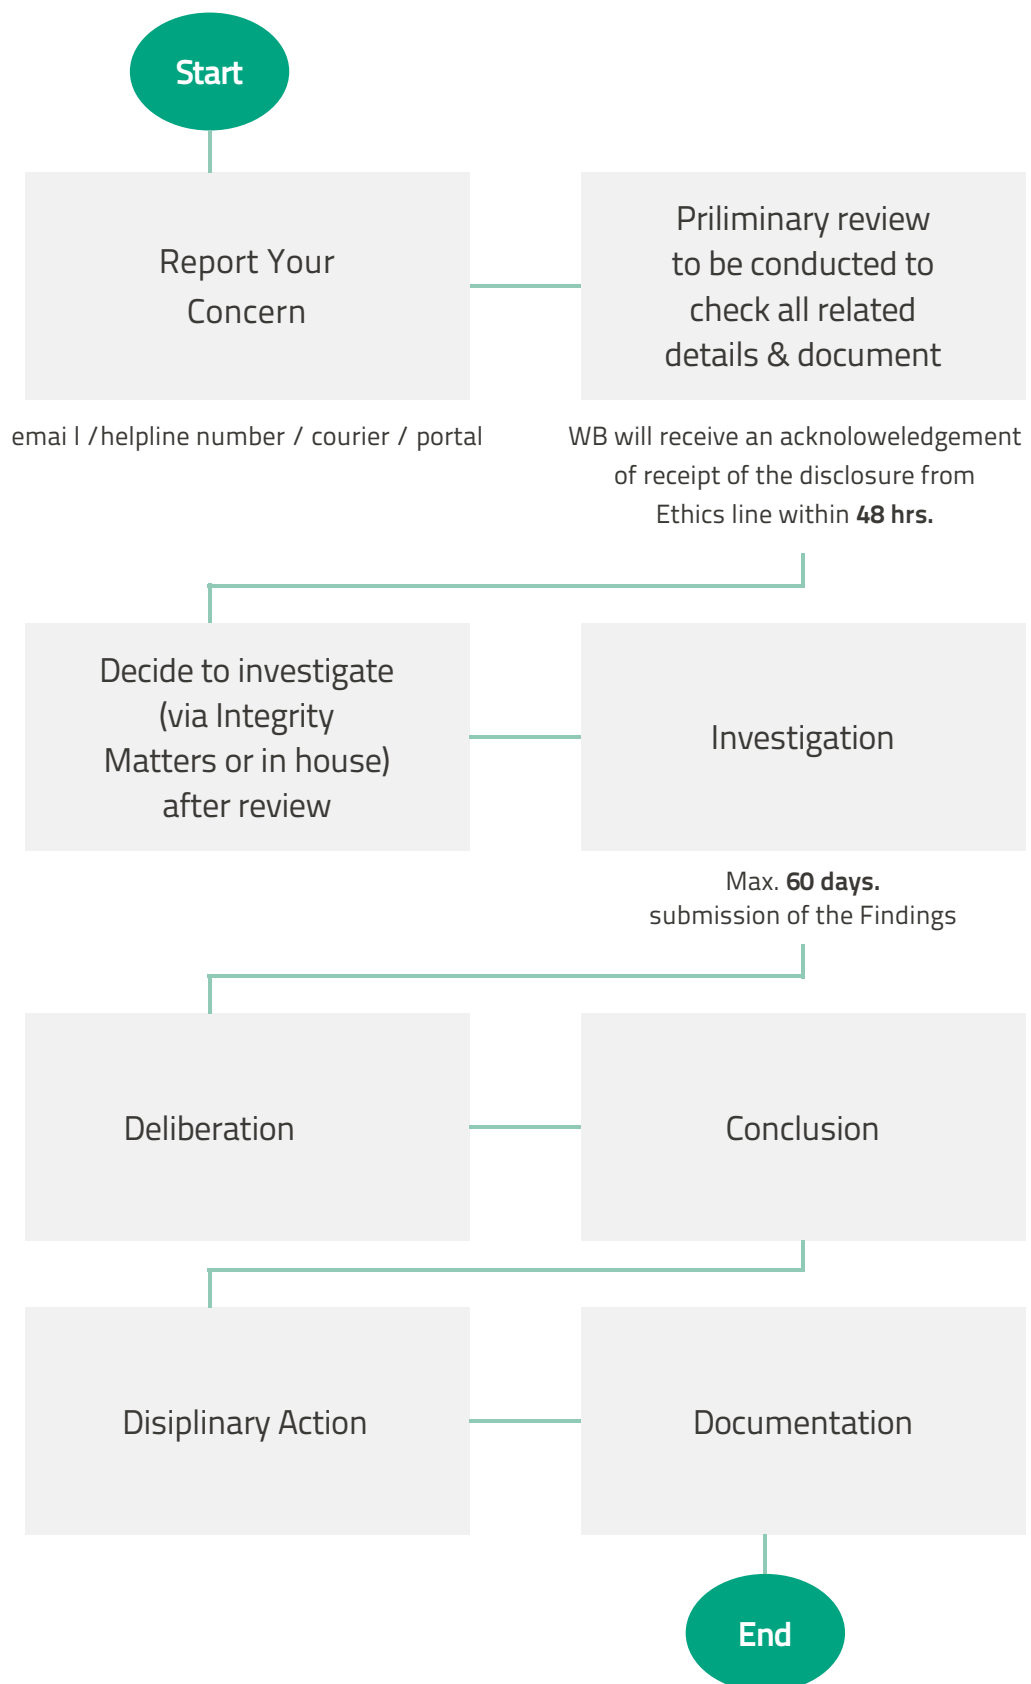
Start

Report Your Concern

Priliminary review to be conducted to check all related details & document

emai l / helpline number / courier / portal

WB will receive an acknoloweledgement of receipt of the disclosure from Ethics line within **48 hrs.**

Decide to investigate (via Integrity Matters or in house) after review

Investigation

Max. **60 days.**
submission of the Findings

Deliberation

Conclusion

Disiplinary Action

Documentation

End